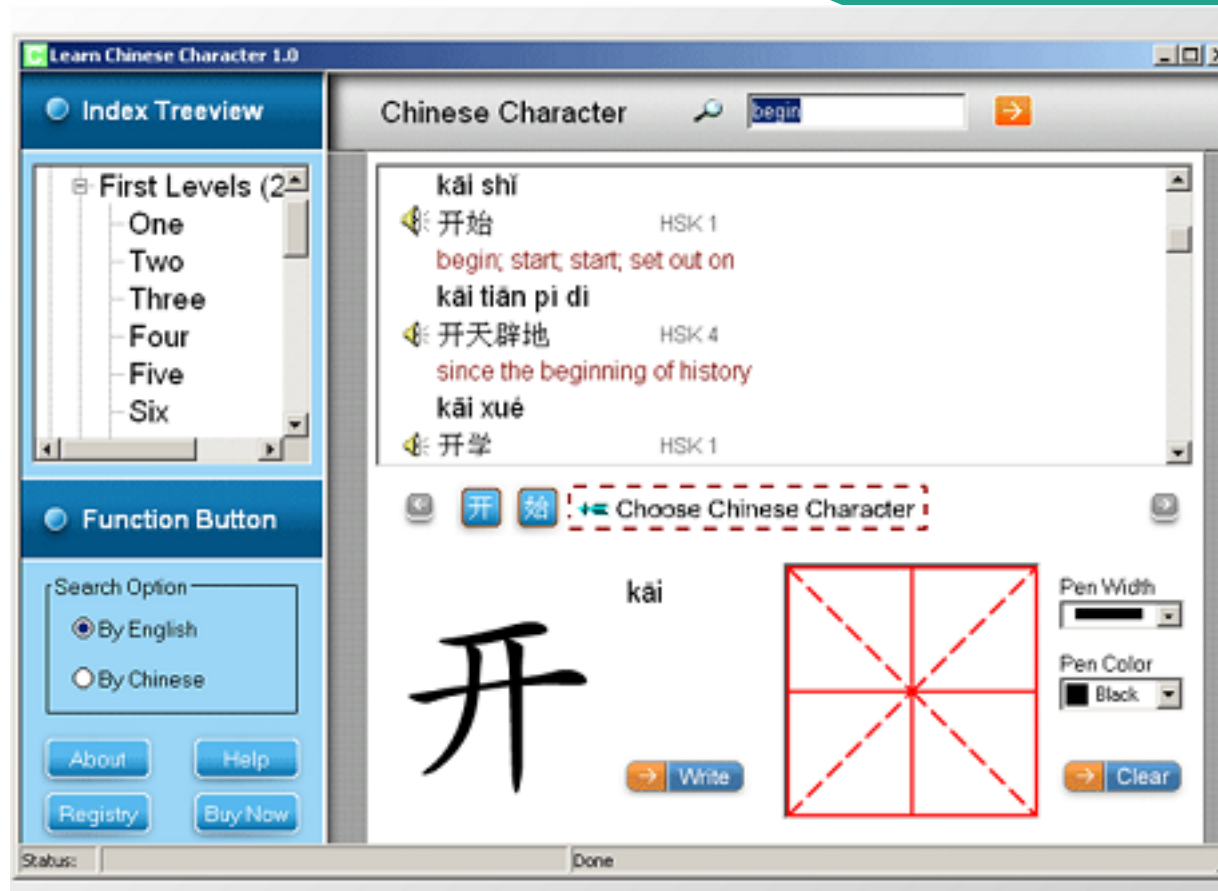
Learn Chinese Character 1.0

Index Treeview

First Levels (2
One
Two
Three
Four
Five
Six

Function Button

Search Option
By English
By Chinese

About
Help
Registry
Buy Now

Chinese Character
begin

kāi shǐ
开始 HSK 1
begin; start; start; set out on
kāi tiān pi di
开天辟地 HSK 4
since the beginning of history
kāi xué
开学 HSK 1

开 始 Choose Chinese Character

kāi
开

Write

Pen Width
Pen Color
Black

Clear

Status:
Done